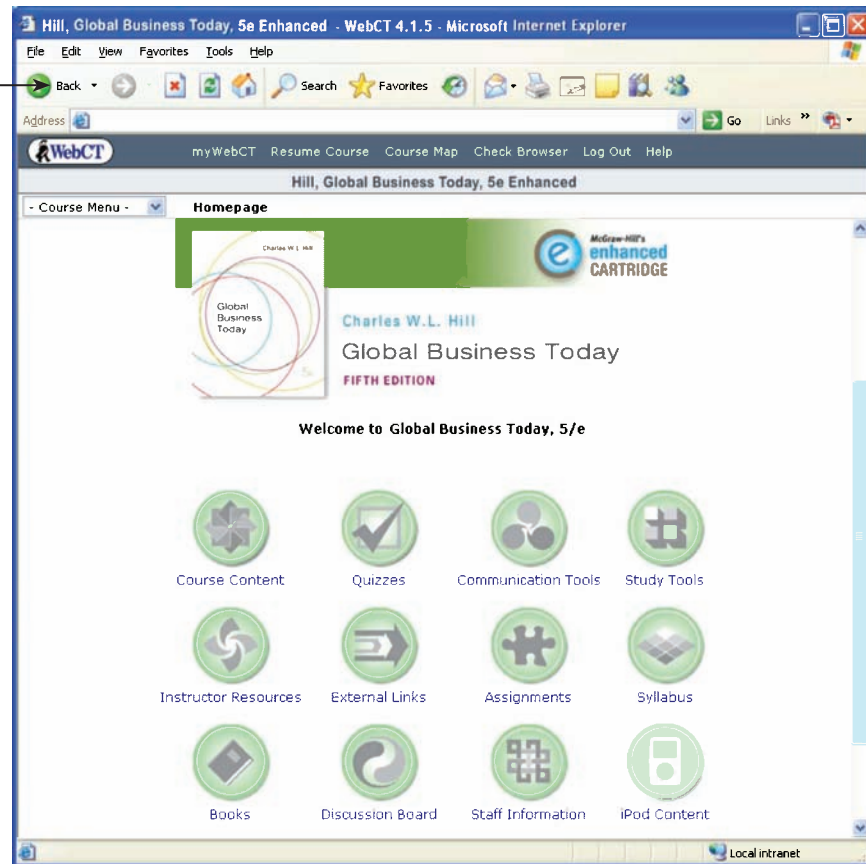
Hill, Global Business Today, 5e Enhanced - WebCT 4.1.5 - Microsoft Internet Explorer

File Edit View Favorites Tools Help

Back Search Favorites

Address Go Links »

WebCT myWebCT Resume Course Course Map Check Browser Log Out Help

Hill, Global Business Today, 5e Enhanced

- Course Menu - Homepage

Charles W. L. Hill

Global Business Today

McGraw-Hill's enhanced CARTRIDGE

Charles W.L. Hill

Global Business Today

FIFTH EDITION

Welcome to Global Business Today, 5/e

Course Content Quizzes Communication Tools Study Tools

Instructor Resources External Links Assignments Syllabus

Books Discussion Board Staff Information iPod Content

Local intranet